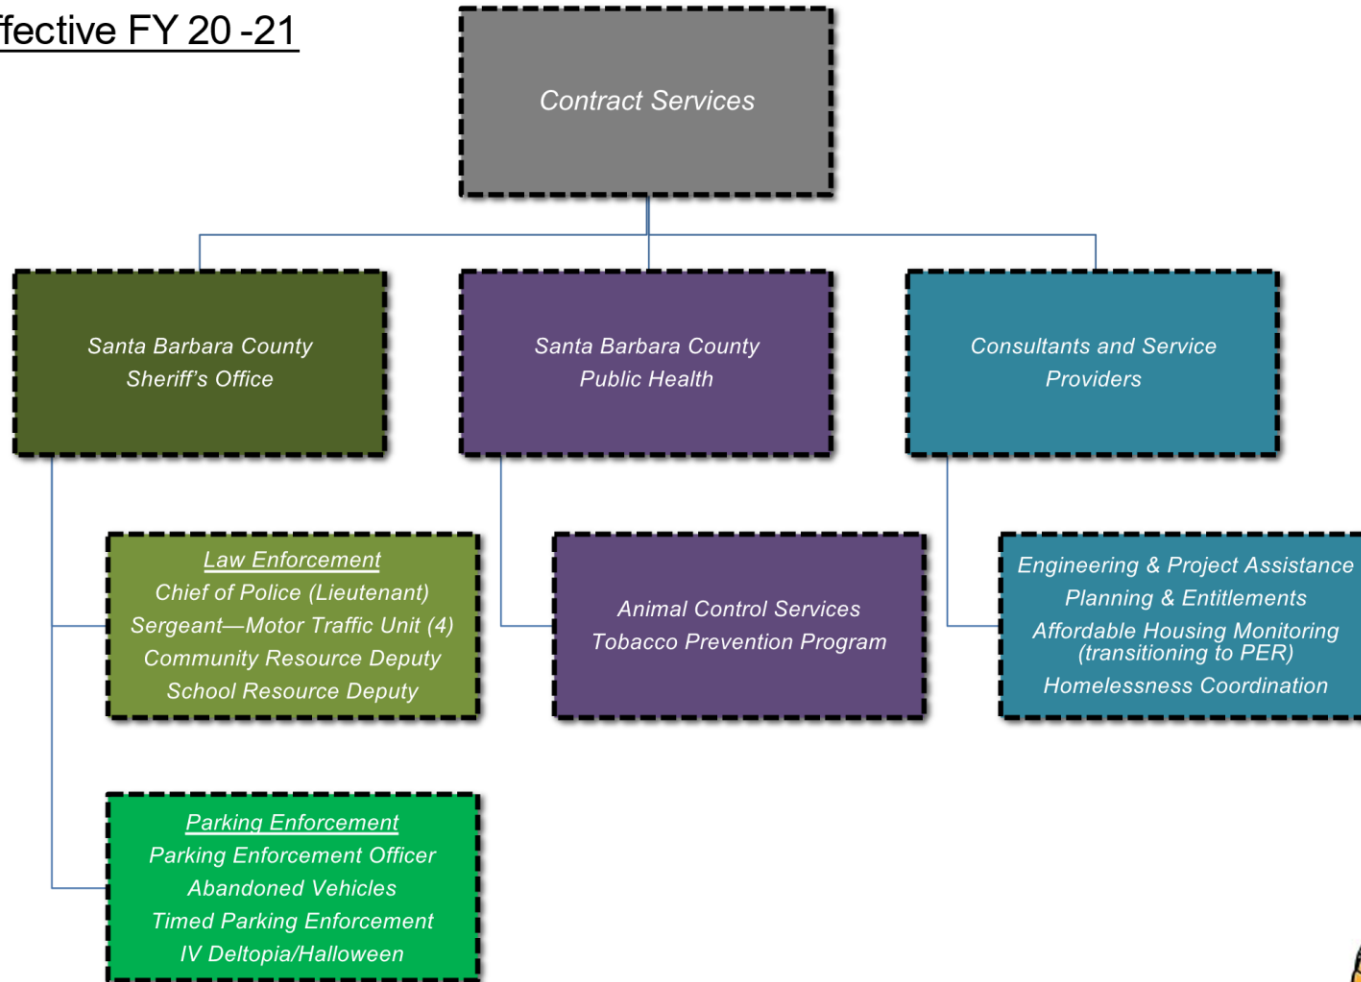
fective FY 20 -21

Contract Services

Santa Barbara County Sheriff's Office

Santa Barbara County Public Health

Consultants and Service Providers

Law Enforcement
Chief of Police (Lieutenant)
Sergeant—Motor Traffic Unit (4)
Community Resource Deputy
School Resource Deputy

Animal Control Services
Tobacco Prevention Program

Engineering & Project Assistance
Planning & Entitlements
Affordable Housing Monitoring (transitioning to PER)
Homelessness Coordination

Parking Enforcement
Parking Enforcement Officer
Abandoned Vehicles
Timed Parking Enforcement
IV Deltopia/Halloween